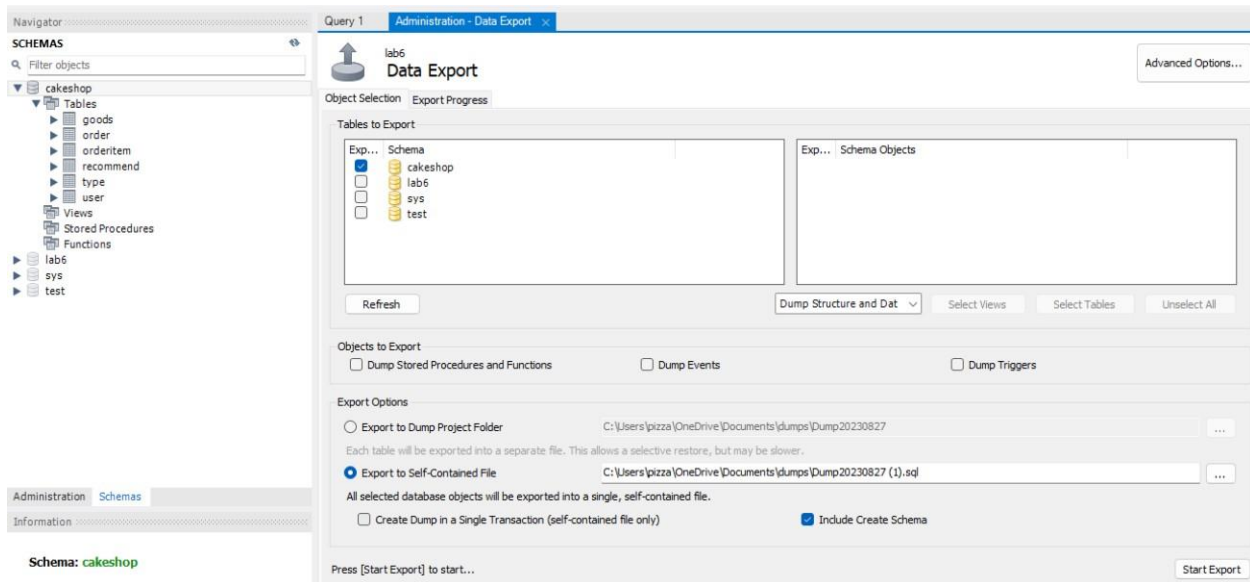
Navigator

SCHEMAS

Filter objects

cakeshop
Tables
goods
order
orderitem
recommend
type
user
Views
Stored Procedures
Functions
lab6
sys
test

Administration Schemas

Information

Schema: cakeshop

Query 1 Administration - Data Export

lab6
Data Export

Advanced Options...

Object Selection Export Progress

Tables to Export

| Exp... | Schema |
|---|---|
| ☑ | cakeshop |
| ☐ | lab6 |
| ☐ | sys |
| ☐ | test |

| Exp... | Schema Objects |
|---|---|

Refresh

Dump Structure and Dat

Select Views Select Tables Unselect All

Objects to Export

Dump Stored Procedures and Functions

Dump Events

Dump Triggers

Export Options

Export to Dump Project Folder

C:\Users\pizza\OneDrive\Documents\dumps\Dump20230827

...

Each table will be exported into a separate file. This allows a selective restore, but may be slower.

Export to Self-Contained File

C:\Users\pizza\OneDrive\Documents\dumps\Dump20230827 (1).sql

...

All selected database objects will be exported into a single, self-contained file.

Create Dump in a Single Transaction (self-contained file only)

Include Create Schema

Press [Start Export] to start...

Start Export